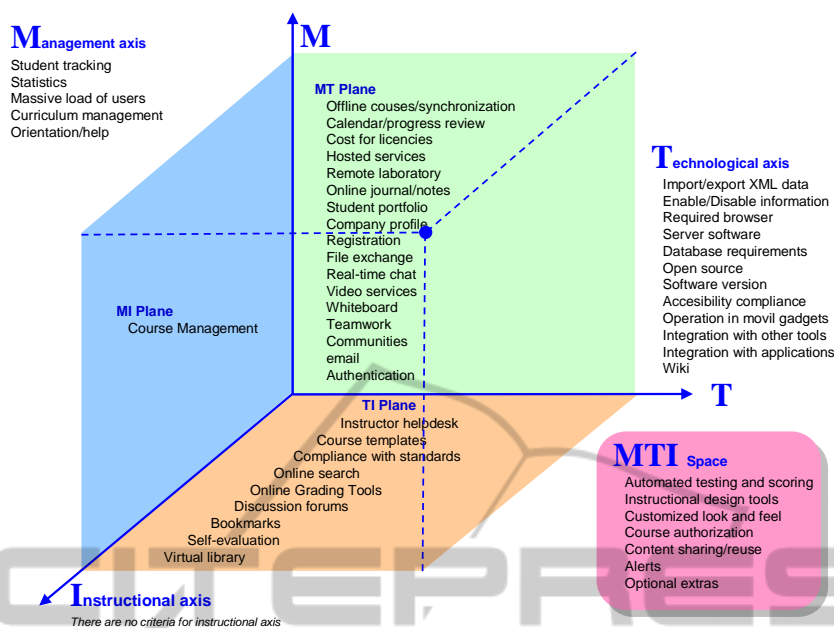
Management axis
Student tracking
Statistics
Massive load of users
Curriculum management
Orientation/help

M

MT Plane
Offline couses/synchronization
Calendar/progress review
Cost for licencies
Hosted services
Remote laboratory
Online journal/notes
Student portfolio
Company profile
Registration
File exchange
Real-time chat
Video services
Whiteboard
Teamwork
Communities
email
Authentication

Technological axis
Import/export XML data
Enable/Disable information
Required browser
Server software
Database requirements
Open source
Software version
Accesibility compliance
Operation in movil gadgets
Integration with other tools
Integration with applications
Wiki

T

MI Plane
Course Management

TI Plane
Instructor helpdesk
Course templates
Compliance with standards
Online search
Online Grading Tools
Discussion forums
Bookmarks
Self-evaluation
Virtual library

MTI Space
Automated testing and scoring
Instructional design tools
Customized look and feel
Course authorization
Content sharing/reuse
Alerts
Optional extras

Instructional axis
There are no criteria for instructional axis